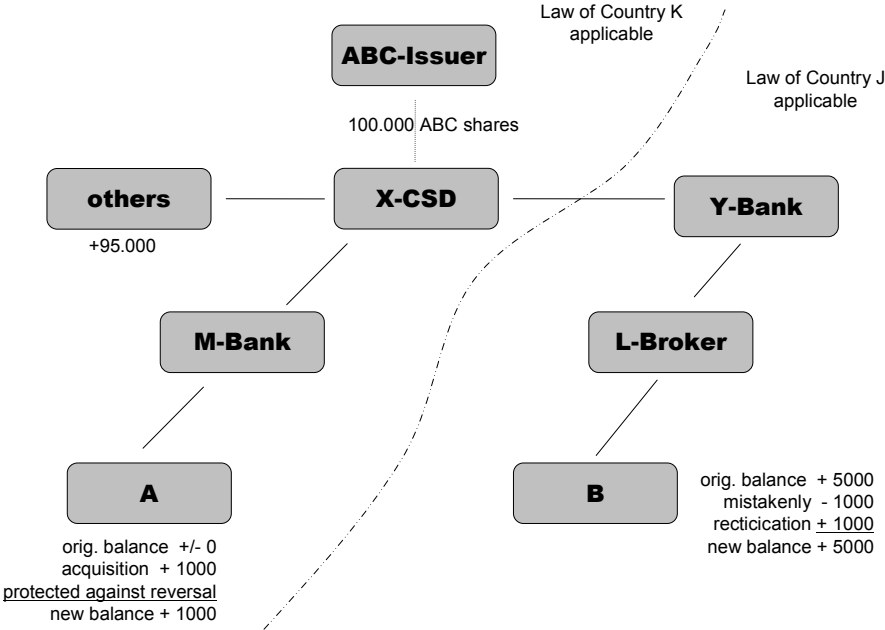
Law of Country K applicable

Law of Country J applicable

ABC-Issuer

100.000 ABC shares

others

+95.000

X-CSD

Y-Bank

M-Bank

L-Broker

A

orig. balance +/- 0
acquisition + 1000
protected against reversal
new balance + 1000

B

orig. balance + 5000
mistakenly - 1000
recticication + 1000
new balance + 5000